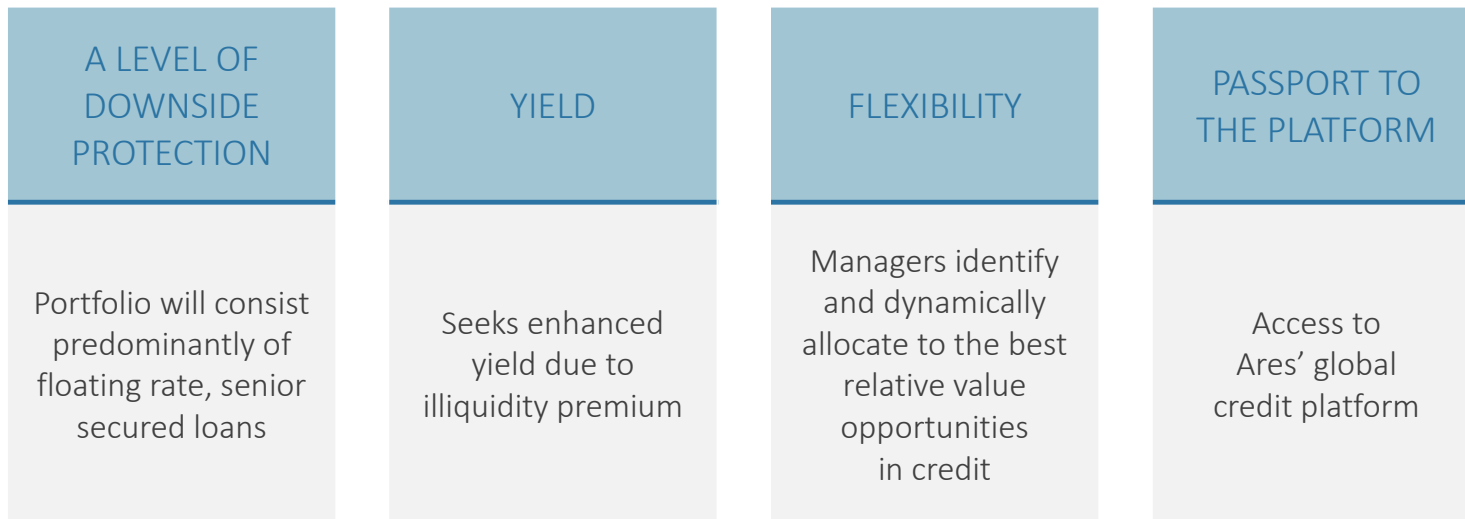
A LEVEL OF DOWNSIDE PROTECTION

Portfolio will consist predominantly of floating rate, senior secured loans

YIELD

Seeks enhanced yield due to illiquidity premium

FLEXIBILITY

Managers identify and dynamically allocate to the best relative value opportunities in credit

PASSPORT TO THE PLATFORM

Access to Ares' global credit platform